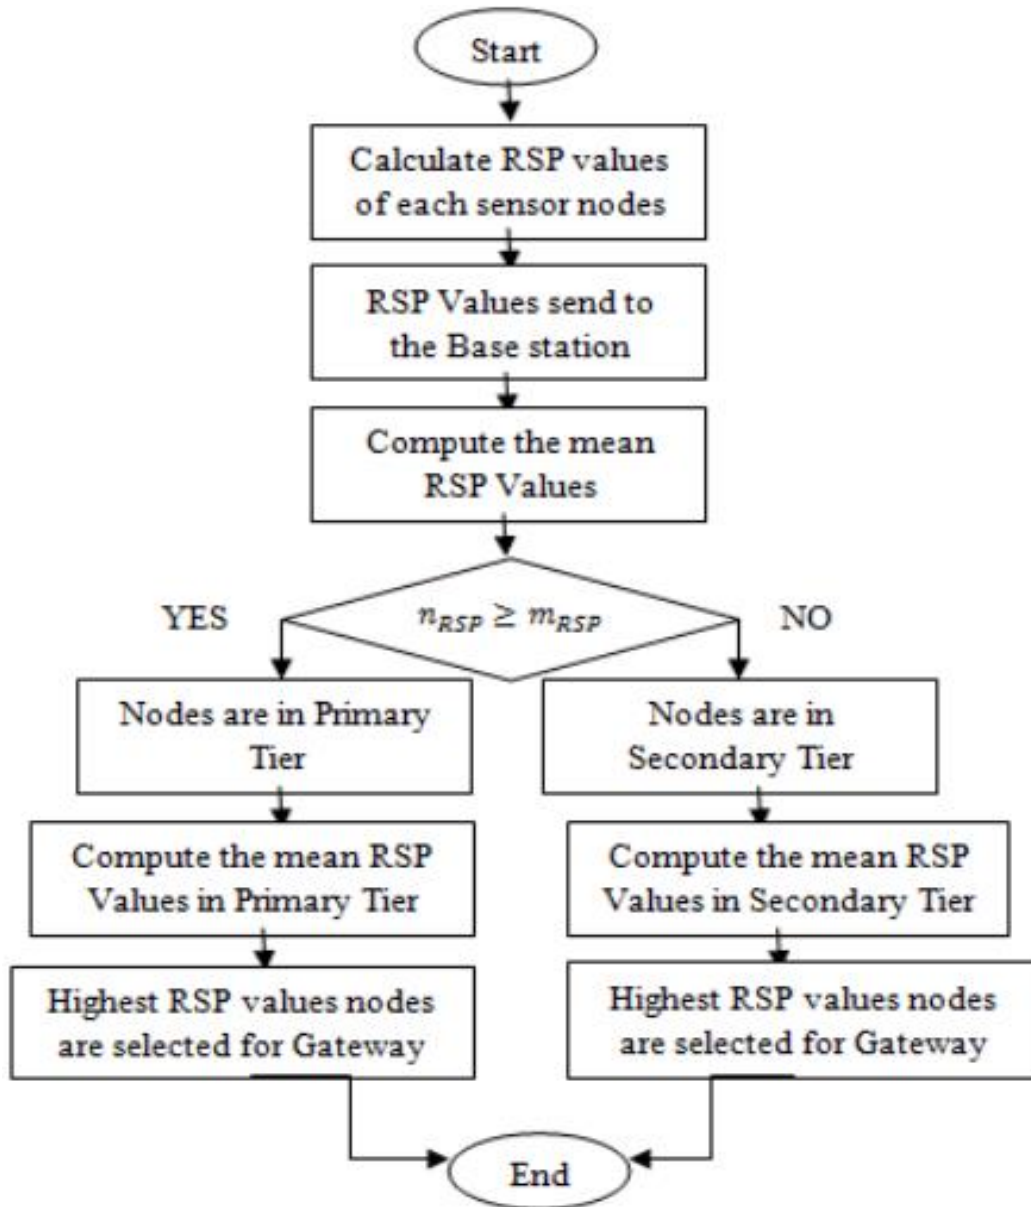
Start

Calculate RSP values of each sensor nodes

RSP Values send to the Base station

Compute the mean RSP Values

YES

$n_{RSP} \geq m_{RSP}$

NO

Nodes are in Primary Tier

Nodes are in Secondary Tier

Compute the mean RSP Values in Primary Tier

Compute the mean RSP Values in Secondary Tier

Highest RSP values nodes are selected for Gateway

Highest RSP values nodes are selected for Gateway

End